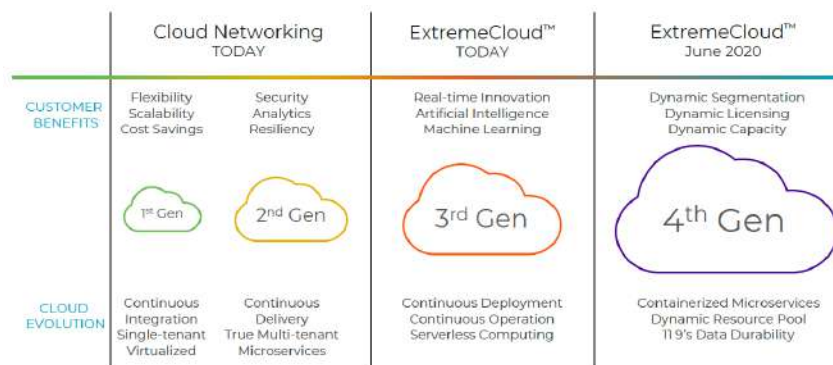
| | Cloud Networking TODAY | | ExtremeCloud™ TODAY | ExtremeCloud™ June 2020 |
|---|---|---|---|---|
| CUSTOMER BENEFITS | Flexibility Scalability Cost Savings | Security Analytics Resiliency | Real-time Innovation Artificial Intelligence Machine Learning | Dynamic Segmentation Dynamic Licensing Dynamic Capacity |
| | 1st Gen | 2nd Gen | 3rd Gen | 4th Gen |
| CLOUD EVOLUTION | Continuous Integration Single-tenant Virtualized | Continuous Delivery True Multi-tenant Microservices | Continuous Deployment Continuous Operation Serverless Computing | Containerized Microservices Dynamic Resource Pool 11 9's Data Durability |